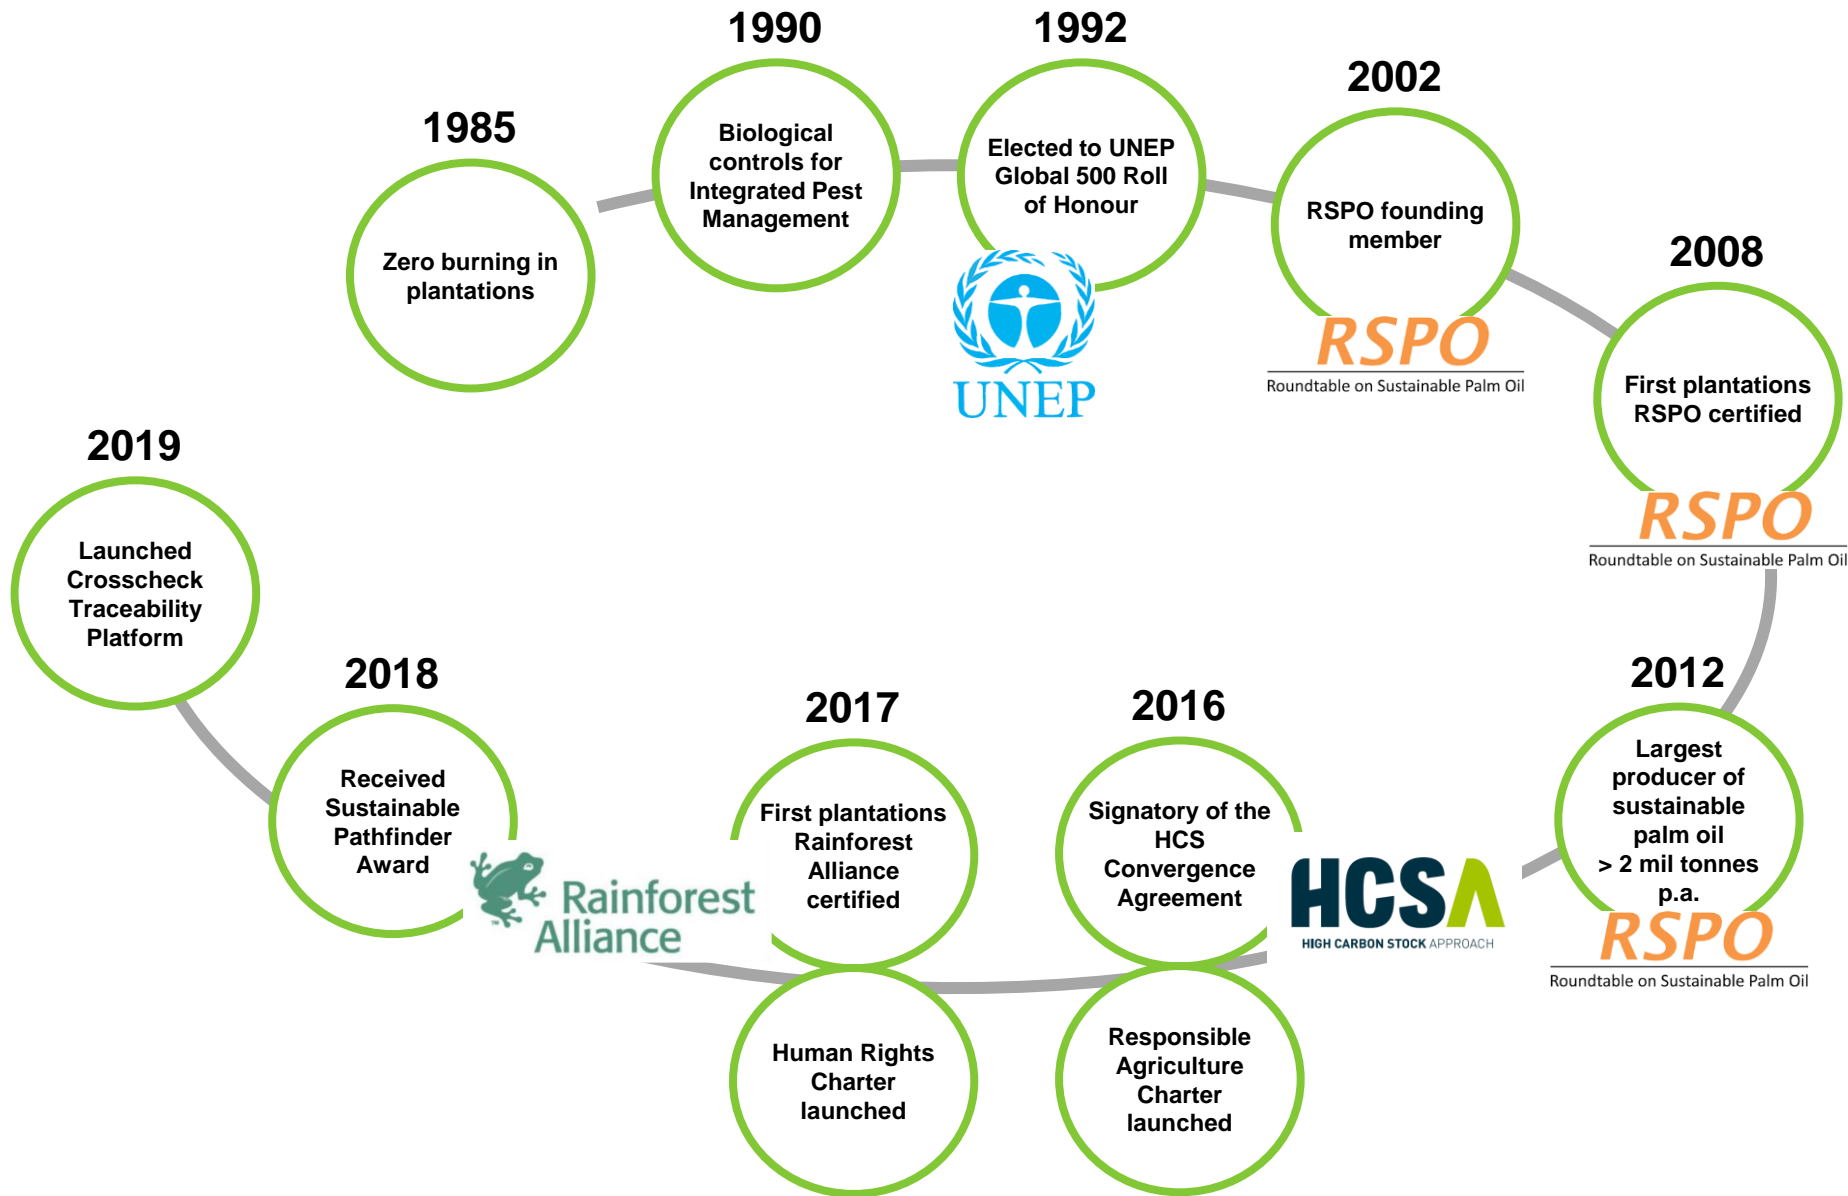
1985
Zero burning in plantations

1990
Biological controls for Integrated Pest Management

1992
Elected to UNEP Global 500 Roll of Honour
UNEP

2002
RSPO founding member
RSPO
Roundtable on Sustainable Palm Oil

2008
First plantations RSPO certified
RSPO
Roundtable on Sustainable Palm Oil

2012
Largest producer of sustainable palm oil > 2 mil tonnes p.a.
RSPO
Roundtable on Sustainable Palm Oil

2016
Signatory of the HCS Convergence Agreement
HCSA
HIGH CARBON STOCK APPROACH
Responsible Agriculture Charter launched

2017
First plantations Rainforest Alliance certified
Human Rights Charter launched

2018
Received Sustainable Pathfinder Award
Rainforest Alliance

2019
Launched Crosscheck Traceability Platform